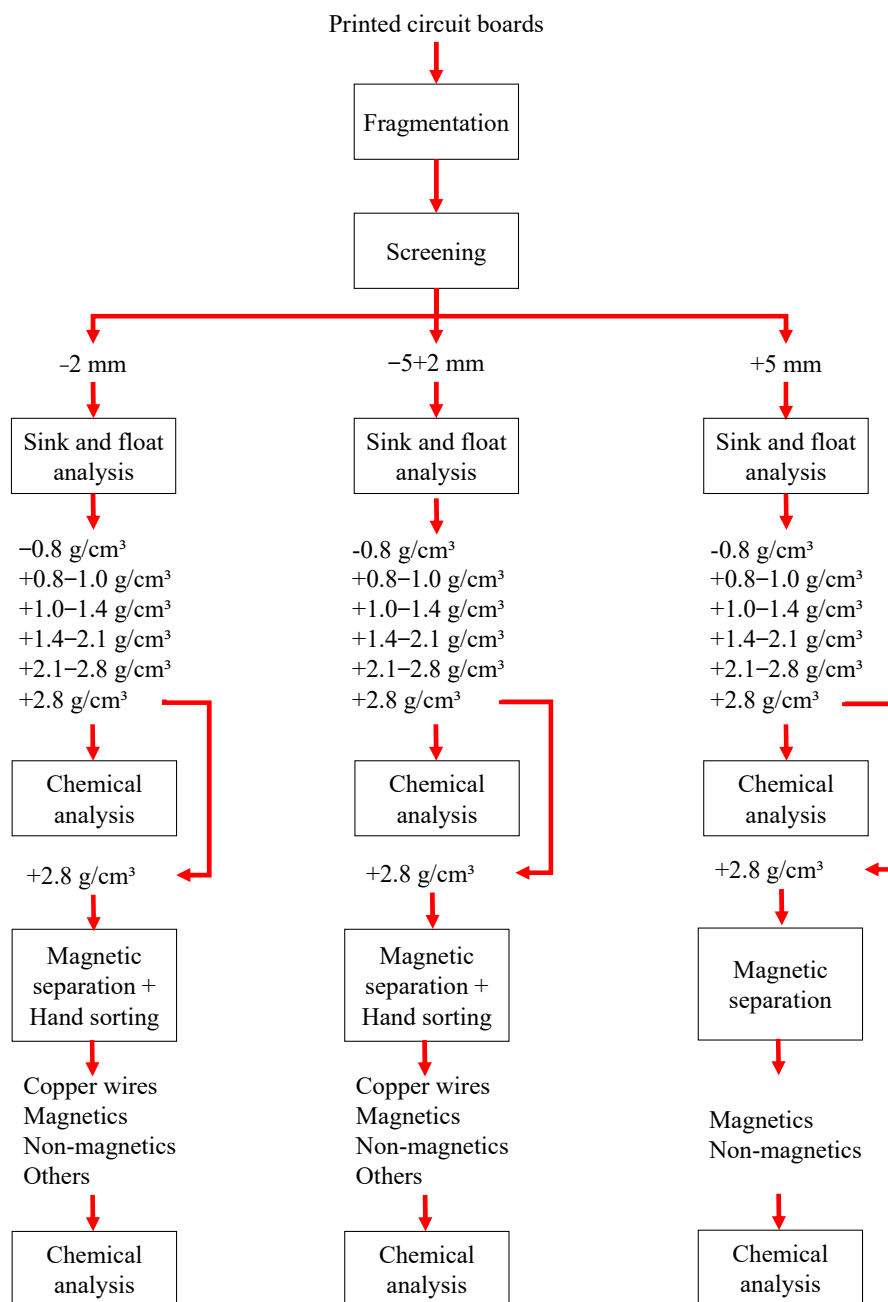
Printed circuit boards

Fragmentation

Screening

-2 mm

Sink and float analysis

−0.8 g/cm³
+0.8−1.0 g/cm³
+1.0−1.4 g/cm³
+1.4−2.1 g/cm³
+2.1−2.8 g/cm³
+2.8 g/cm³

Chemical analysis

+2.8 g/cm³

Magnetic separation + Hand sorting

Copper wires
Magnetics
Non-magnetics
Others

Chemical analysis

−5+2 mm

Sink and float analysis

-0.8 g/cm³
+0.8−1.0 g/cm³
+1.0−1.4 g/cm³
+1.4−2.1 g/cm³
+2.1−2.8 g/cm³
+2.8 g/cm³

Chemical analysis

+2.8 g/cm³

Magnetic separation + Hand sorting

Copper wires
Magnetics
Non-magnetics
Others

Chemical analysis

+5 mm

Sink and float analysis

-0.8 g/cm³
+0.8−1.0 g/cm³
+1.0−1.4 g/cm³
+1.4−2.1 g/cm³
+2.1−2.8 g/cm³
+2.8 g/cm³

Chemical analysis

+2.8 g/cm³

Magnetic separation

Magnetics
Non-magnetics

Chemical analysis